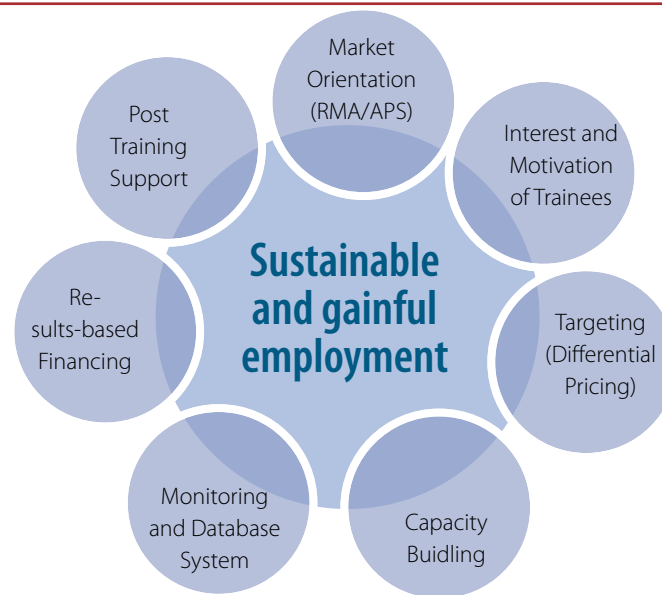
Sustainable and gainful employment

Market Orientation (RMA/APS)

Interest and Motivation of Trainees

Targeting (Differential Pricing)

Capacity Buidling

Monitoring and Database System

Results-based Financing

Post Training Support